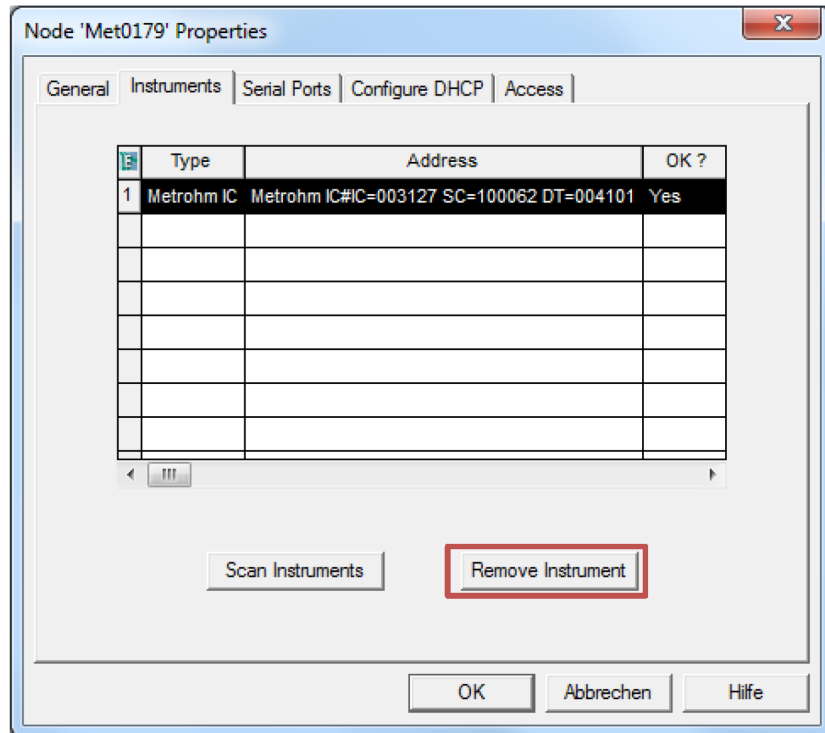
Node 'Met0179' Properties

General | Instruments | Serial Ports | Configure DHCP | Access

| E | Type | Address | OK ? |
|---|---|---|---|
| 1 | Metrohm IC | Metrohm IC#IC=003127 SC=100062 DT=004101 | Yes |
| | | | |
| | | | |
| | | | |
| | | | |
| | | | |
| | | | |
| | | | |

Scan Instruments

Remove Instrument

OK

Abbrechen

Hilfe